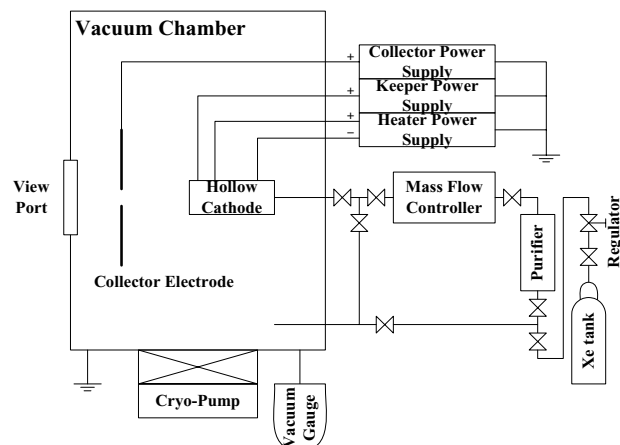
Vacuum Chamber

+ Collector Power Supply

+ Keeper Power Supply

+ – Heater Power Supply

View Port

Hollow Cathode

Mass Flow Controller

Purifier

Regulator

Xe tank

Collector Electrode

Cryo-Pump

Vacuum Gauge